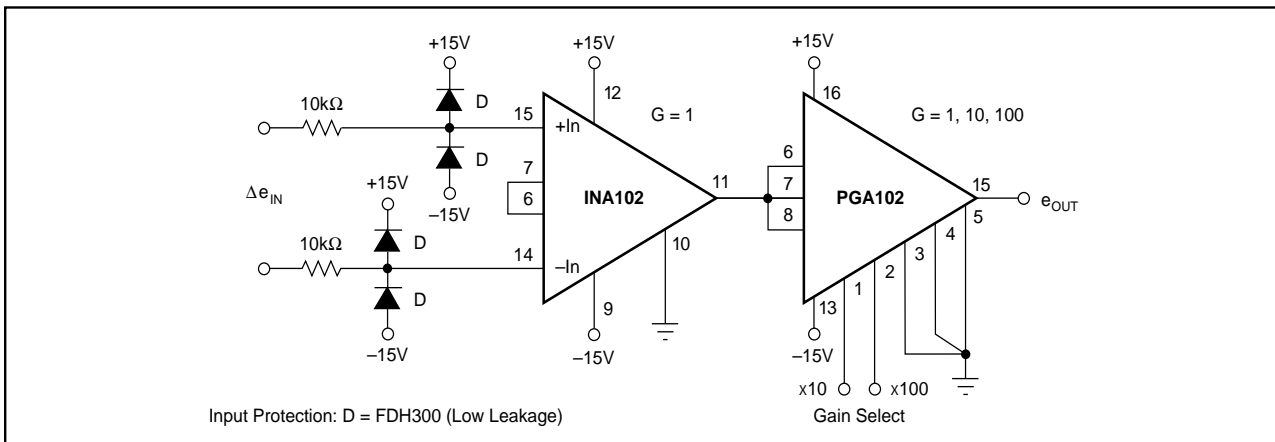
+15V
+15V
+15V
10kΩ
D
15
+In
12
G = 1
16
G = 1, 10, 100
D
7
6
$\Delta e_{IN}$
+15V
–15V
6
INA102
11
7
PGA102
15
$e_{OUT}$
8
5
10kΩ
D
4
14
–In
10
3
2
D
9
1
13
–15V
–15V
–15V
x10
x100
Input Protection: D = FDH300 (Low Leakage)
Gain Select